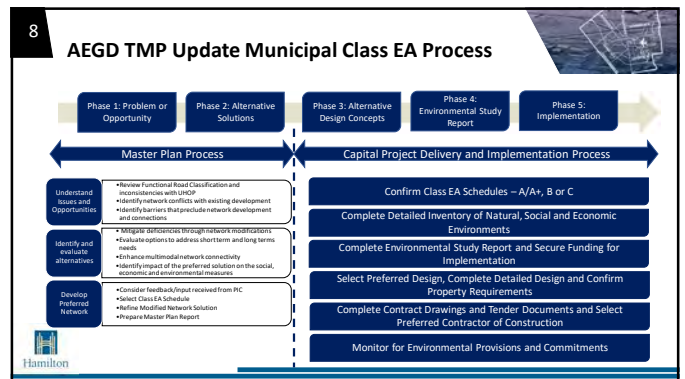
8

AEGD TMP Update Municipal Class EA Process

Phase 1: Problem or Opportunity

Phase 2: Alternative Solutions

Phase 3: Alternative Design Concepts

Phase 4: Environmental Study Report

Phase 5: Implementation

Master Plan Process

Capital Project Delivery and Implementation Process

Understand Issues and Opportunities

• Review Functional Road Classification and inconsistencies with UHOP
• Identify network conflicts with existing development
• Identify barriers that preclude network development and connections

Identify and evaluate alternatives

• Mitigate deficiencies through network modifications
• Evaluate options to address short term and long terms needs
• Enhance multimodal network connectivity
• Identify impact of the preferred solution on the social, economic and environmental measures

Develop Preferred Network

• Consider feedback/input received from PIC
• Select Class EA Schedule
• Refine Modified Network Solution
• Prepare Master Plan Report

Confirm Class EA Schedules – A/A+, B or C

Complete Detailed Inventory of Natural, Social and Economic Environments

Complete Environmental Study Report and Secure Funding for Implementation

Select Preferred Design, Complete Detailed Design and Confirm Property Requirements

Complete Contract Drawings and Tender Documents and Select Preferred Contractor of Construction

Monitor for Environmental Provisions and Commitments

Hamilton